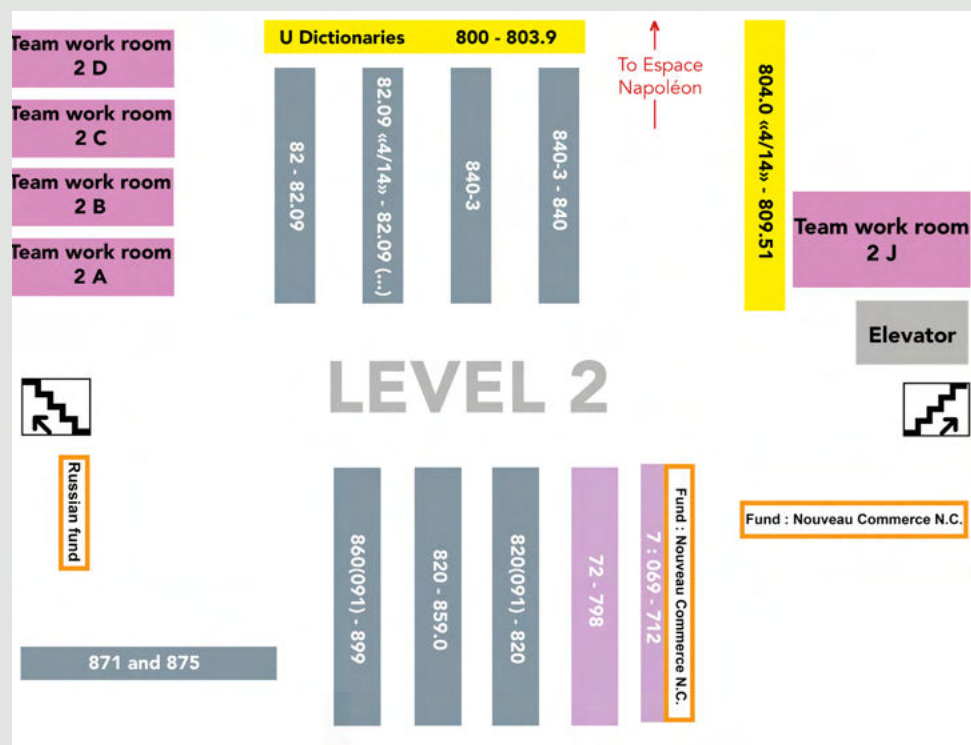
Team work room 2 D

Team work room 2 C

Team work room 2 B

Team work room 2 A

U Dictionaries 800 - 803.9

82 - 82.09

82.09 «4/14» - 82.09 (...)

840-3

840-3 - 840

To Espace Napoléon

804.0 «4/14» - 809.51

Team work room 2 J

Elevator

LEVEL 2

Russian fund

860(091) - 899

820 - 859.0

820(091) - 820

72 - 798

7 : 069 - 712

Fund : Nouveau Commerce N.C.

Fund : Nouveau Commerce N.C.

871 and 875